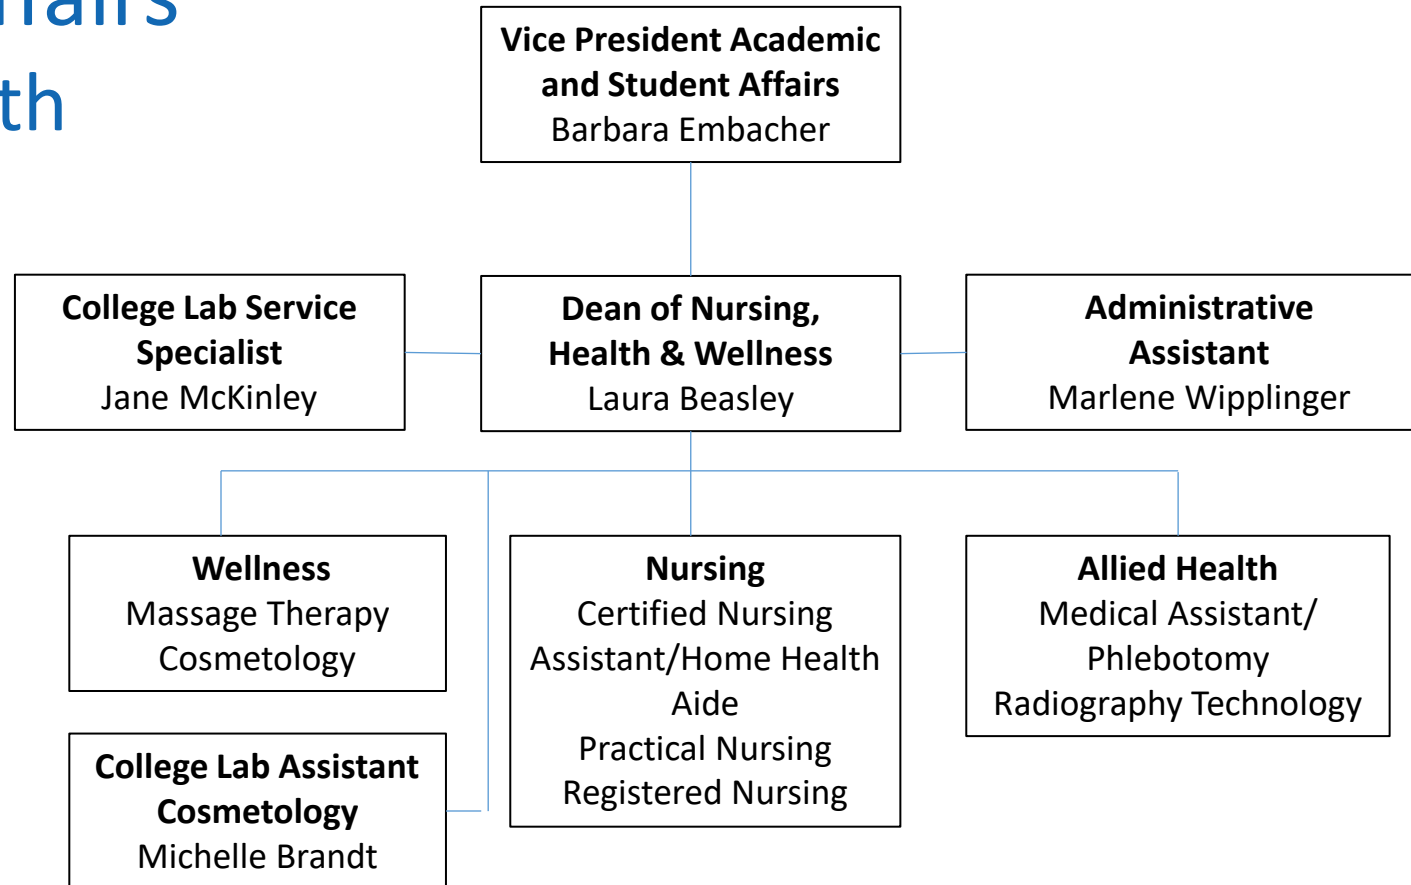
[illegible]airs
th

Vice President Academic and Student Affairs
Barbara Embacher

College Lab Service Specialist
Jane McKinley

Dean of Nursing, Health & Wellness
Laura Beasley

Administrative Assistant
Marlene Wipplinger

Wellness
Massage Therapy
Cosmetology

Nursing
Certified Nursing Assistant/Home Health Aide
Practical Nursing
Registered Nursing

Allied Health
Medical Assistant/ Phlebotomy
Radiography Technology

College Lab Assistant Cosmetology
Michelle Brandt